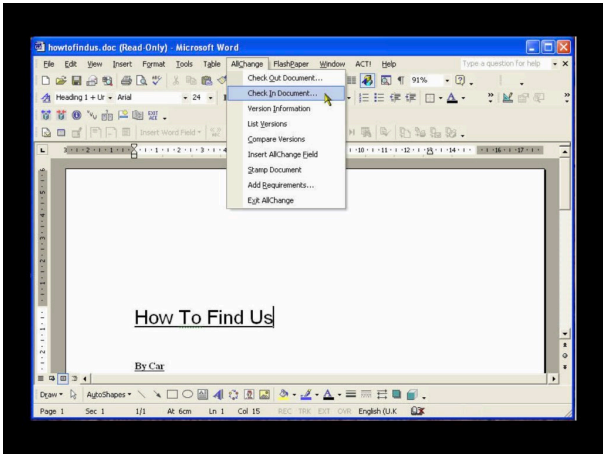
howtofindus.doc (Read-Only) - Microsoft Word

File Edit View Insert Format Tools Table AllChange FlashPaper Window ACT! Help

Type a question for help

91%

Heading 1 + Ur Arial 24

Insert Word Field

Check Out Document...
Check In Document...
Version Information
List Versions
Compare Versions
Insert AllChange Field
Stamp Document
Add Requirements...
Exit AllChange

How To Find Us

By Car

Draw AutoShapes

Page 1 Sec 1 1/1 At 6cm Ln 1 Col 15 REC TRK EXT OVR English (U.K